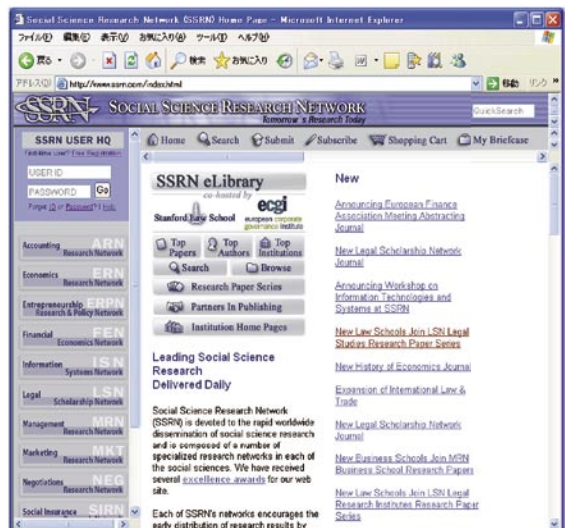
Social Science Research Network (SSRN) Home Page - Microsoft Internet Explorer

ファイル(F) 編集(E) 表示(V) お気に入り(A) ツール(T) ヘルプ(H)

戻る 検索 お気に入り

アドレス(D) http://www.ssrn.com/index.html 移動 リンク

SSRN SOCIAL SCIENCE RESEARCH NETWORK Tomorrow's Research Today

QuickSearch

SSRN USER HQ

First-time User? Free Registration

USER ID

PASSWORD Go

Forgot ID or Password? | Help

Home Search Submit Subscribe Shopping Cart My Briefcase

Accounting ARN Research Network

Economics ERN Research Network

Entrepreneurship ERPN Research & Policy Network

Financial FEN Economics Network

Information ISN Systems Network

Legal LSN Scholarship Network

Management MRN Research Network

Marketing MKT Research Network

Negotiations NEG Research Network

Social Insurance SIRN

SSRN eLibrary

co-hosted by

Stanford Law School

ecgi european corporate governance institute

Top Papers

Top Authors

Top Institutions

Search

Browse

Research Paper Series

Partners In Publishing

Institution Home Pages

Leading Social Science Research Delivered Daily

Social Science Research Network (SSRN) is devoted to the rapid worldwide dissemination of social science research and is composed of a number of specialized research networks in each of the social sciences. We have received several excellence awards for our web site.

Each of SSRN's networks encourages the early distribution of research results by

New

Announcing European Finance Association Meeting Abstracting Journal

New Legal Scholarship Network Journal

Announcing Workshop on Information Technologies and Systems at SSRN

New Law Schools Join LSN Legal Studies Research Paper Series

New History of Economics Journal

Expansion of International Law & Trade

New Legal Scholarship Network Journal

New Business Schools Join MRN Business School Research Papers

New Law Schools Join LSN Legal Research Institutes Research Paper Series